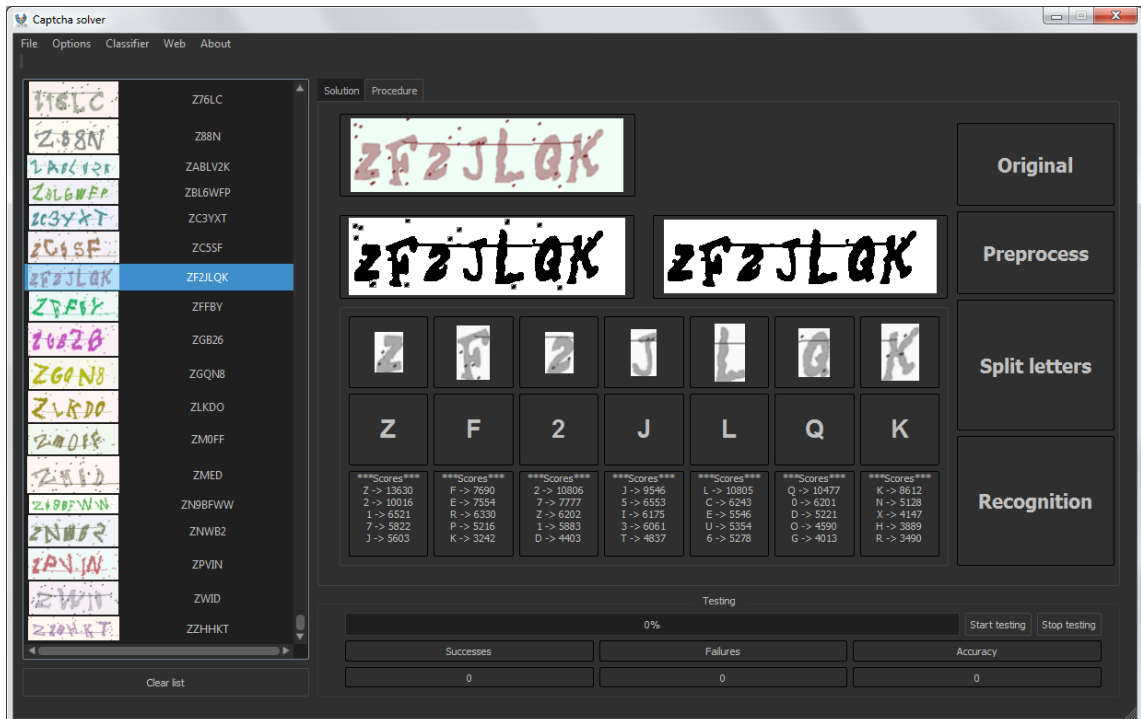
Captcha solver

File Options Classifier Web About

Z76LC
Z88N
ZABLV2K
ZBL6WFP
ZC3YXT
ZC5SF
ZF2JLQK
ZFFBY
ZGB26
ZGQN8
ZLKDO
ZM0FF
ZMED
ZN9BFWW
ZNWB2
ZPVIN
ZWID
ZZHHKT

Clear list

Solution Procedure

Original

Preprocess

Split letters

Recognition

| Z | F | 2 | J | L | Q | K |
|---|---|---|---|---|---|---|
| \*\*\*Scores\*\*\* Z -> 13630 Z -> 10016 1 -> 6521 7 -> 5822 J -> 5603 | \*\*\*Scores\*\*\* F -> 7690 E -> 7554 R -> 6330 P -> 5216 K -> 3242 | \*\*\*Scores\*\*\* 2 -> 10806 7 -> 7777 Z -> 6202 1 -> 5883 D -> 4403 | \*\*\*Scores\*\*\* J -> 9546 5 -> 6553 I -> 6175 3 -> 6061 T -> 4837 | \*\*\*Scores\*\*\* L -> 10805 C -> 6243 E -> 5546 U -> 5354 6 -> 5278 | \*\*\*Scores\*\*\* Q -> 10477 0 -> 6201 D -> 5221 O -> 4590 G -> 4013 | \*\*\*Scores\*\*\* K -> 8612 N -> 5128 X -> 4147 H -> 3889 R -> 3490 |

Testing

0%

Start testing Stop testing

| Successes | Failures | Accuracy |
|---|---|---|
| 0 | 0 | 0 |